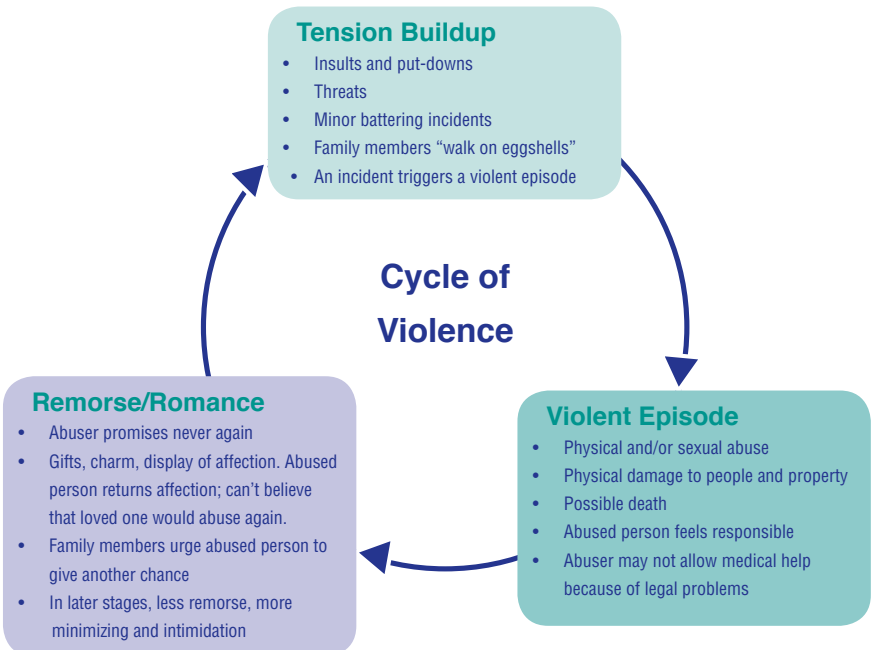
Tension Buildup

- Insults and put-downs
- Threats
- Minor battering incidents
- Family members “walk on eggshells”
- An incident triggers a violent episode

Cycle of Violence

Violent Episode

- Physical and/or sexual abuse
- Physical damage to people and property
- Possible death
- Abused person feels responsible
- Abuser may not allow medical help because of legal problems

Remorse/Romance

- Abuser promises never again
- Gifts, charm, display of affection. Abused person returns affection; can’t believe that loved one would abuse again.
- Family members urge abused person to give another chance
- In later stages, less remorse, more minimizing and intimidation